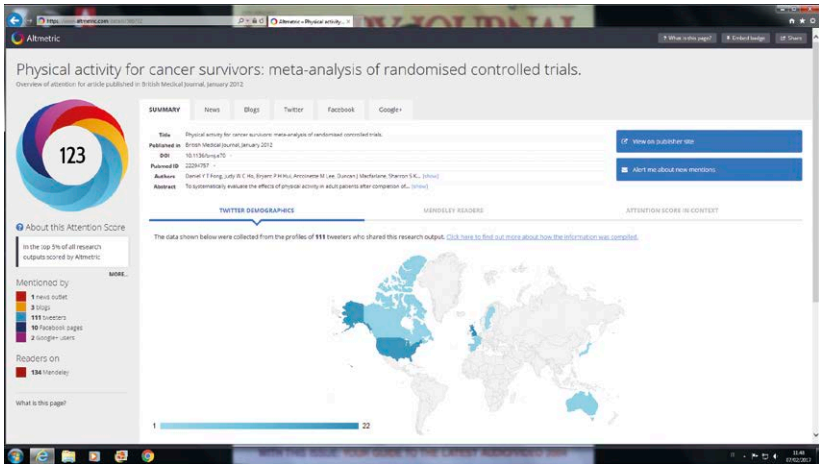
https://www.altmetric.com/details/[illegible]
Altmetric » Physical activity... ×

Altmetric

? What is this page? Embed badge Share

Physical activity for cancer survivors: meta-analysis of randomised controlled trials.

Overview of attention for article published in British Medical Journal, January 2012

123

SUMMARY News Blogs Twitter Facebook Google+

| | |
|---|---|
| Title | Physical activity for cancer survivors: meta-analysis of randomised controlled trials. |
| Published in | British Medical Journal, January 2012 |
| DOI | 10.1136/bmj.e70 |
| Pubmed ID | 22294757 |
| Authors | Daniel Y T Fong, Judy W C Ho, Bryant P H Hui, Antoinette M Lee, Duncan J Macfarlane, Sharron S K... (show) |
| Abstract | To systematically evaluate the effects of physical activity in adult patients after completion of... (show) |

View on publisher site

Alert me about new mentions

TWITTER DEMOGRAPHICS MENDELEY READERS ATTENTION SCORE IN CONTEXT

The data shown below were collected from the profiles of 111 tweeters who shared this research output. Click here to find out more about how the information was compiled.

About this Attention Score

In the top 5% of all research outputs scored by Altmetric

MORE...

Mentioned by

1 news outlet
3 blogs
111 tweeters
10 Facebook pages
2 Google+ users

Readers on

134 Mendeley

What is this page?

1 22

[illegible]

11:48
07/02/2017